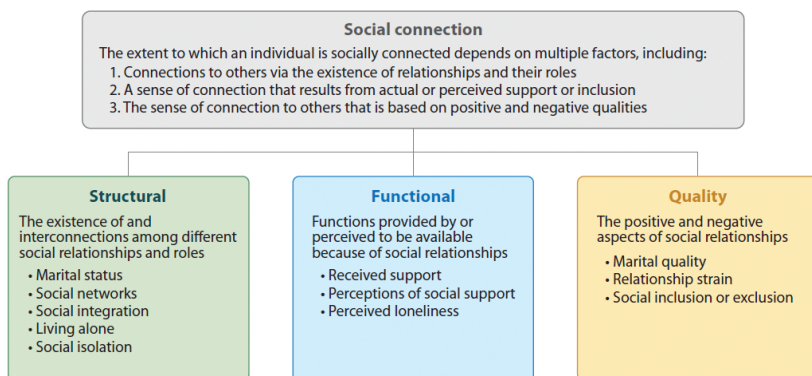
Social connection

The extent to which an individual is socially connected depends on multiple factors, including:
1. Connections to others via the existence of relationships and their roles
2. A sense of connection that results from actual or perceived support or inclusion
3. The sense of connection to others that is based on positive and negative qualities

Structural

The existence of and interconnections among different social relationships and roles
• Marital status
• Social networks
• Social integration
• Living alone
• Social isolation

Functional

Functions provided by or perceived to be available because of social relationships
• Received support
• Perceptions of social support
• Perceived loneliness

Quality

The positive and negative aspects of social relationships
• Marital quality
• Relationship strain
• Social inclusion or exclusion